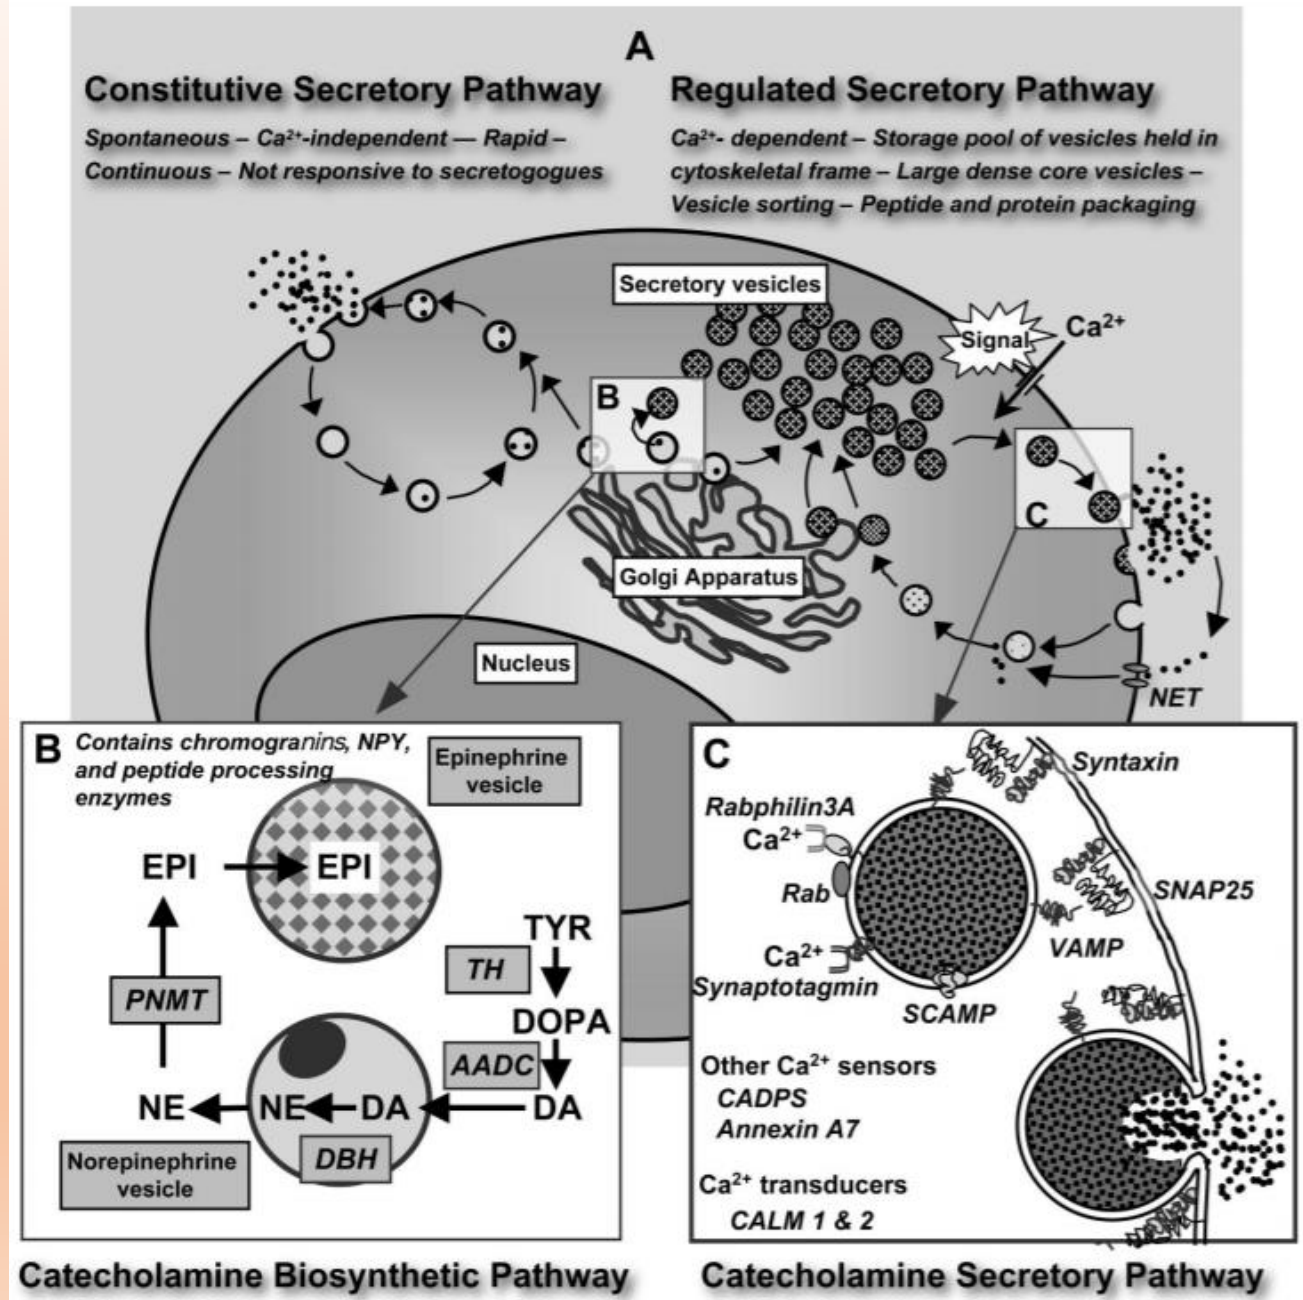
A

Constitutive Secretory Pathway

Spontaneous – $Ca^{2+}$-independent — Rapid – Continuous – Not responsive to secretogogues

Regulated Secretory Pathway

$Ca^{2+}$- dependent – Storage pool of vesicles held in cytoskeletal frame – Large dense core vesicles – Vesicle sorting – Peptide and protein packaging

Secretory vesicles

Signal

$Ca^{2+}$

B

C

Golgi Apparatus

Nucleus

NET

B Contains chromogranins, NPY, and peptide processing enzymes

Epinephrine vesicle

EPI

EPI

PNMT

TYR

TH

DOPA

AADC

NE

NE

DA

DA

DBH

Norepinephrine vesicle

Catecholamine Biosynthetic Pathway

C

Syntaxin

Rabphilin3A

$Ca^{2+}$

Rab

SNAP25

VAMP

$Ca^{2+}$

Synaptotagmin

SCAMP

Other $Ca^{2+}$ sensors
CADPS
Annexin A7

$Ca^{2+}$ transducers
CALM 1 & 2

Catecholamine Secretory Pathway